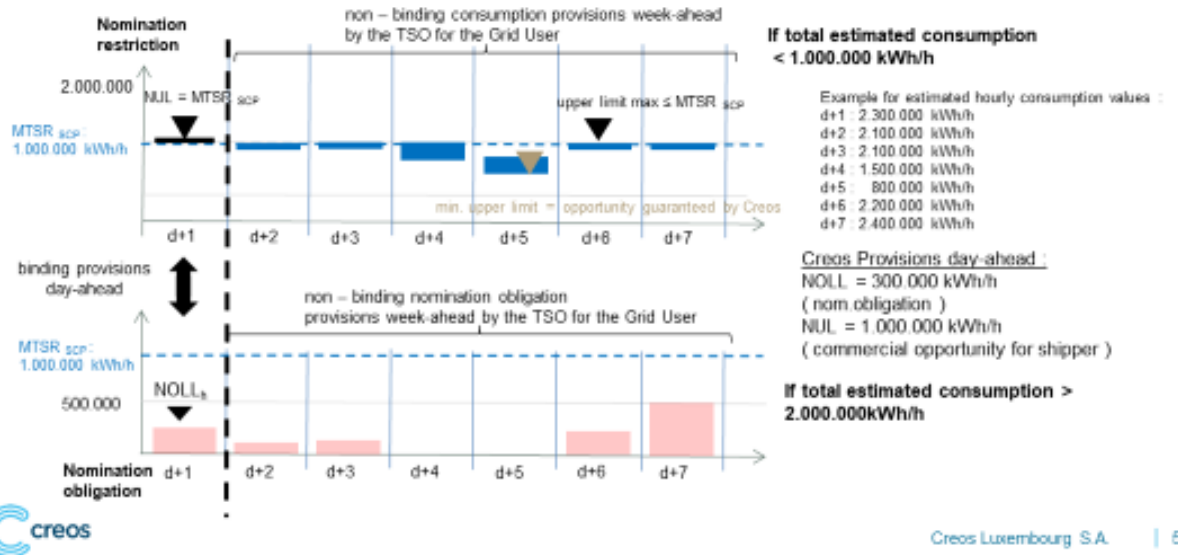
Nomination restriction

non – binding consumption provisions week-ahead by the TSO for the Grid User

If total estimated consumption < 1.000.000 kWh/h

2.000.000

NUL = MTSR $_{SCP}$

upper limit max ≤ MTSR $_{SCP}$

MTSR $_{SCP}$ : 1.000.000 kWh/h

Example for estimated hourly consumption values :
d+1 : 2.300.000 kWh/h
d+2 : 2.100.000 kWh/h
d+3 : 2.100.000 kWh/h
d+4 : 1.500.000 kWh/h
d+5 : 800.000 kWh/h
d+6 : 2.200.000 kWh/h
d+7 : 2.400.000 kWh/h

min. upper limit = opportunity guaranteed by Creos

d+1 d+2 d+3 d+4 d+5 d+6 d+7

binding provisions day-ahead

Creos Provisions day-ahead :
NOLL = 300.000 kWh/h
( nom.obligation )
NUL = 1.000.000 kWh/h
( commercial opportunity for shipper )

non – binding nomination obligation provisions week-ahead by the TSO for the Grid User

MTSR $_{SCP}$ : 1.000.000 kWh/h

NOLL$_{h}$

500.000

If total estimated consumption > 2.000.000kWh/h

Nomination obligation

d+1 d+2 d+3 d+4 d+5 d+6 d+7

creos

Creos Luxembourg S.A. | 5